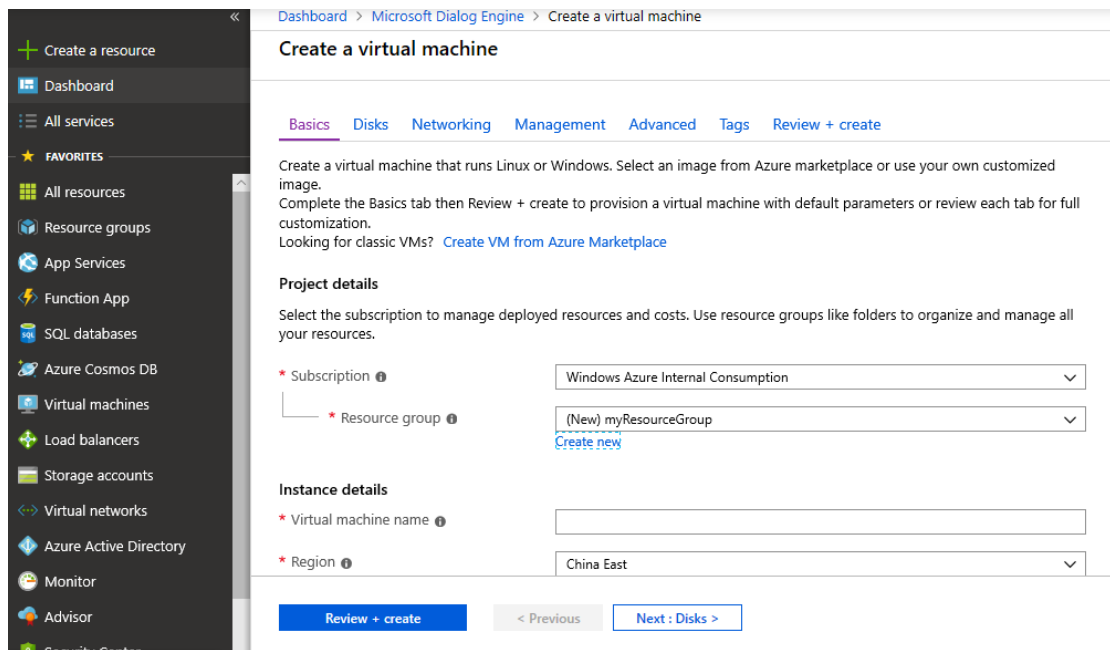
«
Create a resource
Dashboard
All services
FAVORITES
All resources
Resource groups
App Services
Function App
SQL databases
Azure Cosmos DB
Virtual machines
Load balancers
Storage accounts
Virtual networks
Azure Active Directory
Monitor
Advisor
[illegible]

Dashboard > Microsoft Dialog Engine > Create a virtual machine

Create a virtual machine

Basics Disks Networking Management Advanced Tags Review + create

Create a virtual machine that runs Linux or Windows. Select an image from Azure marketplace or use your own customized image.
Complete the Basics tab then Review + create to provision a virtual machine with default parameters or review each tab for full customization.
Looking for classic VMs? Create VM from Azure Marketplace

Project details

Select the subscription to manage deployed resources and costs. Use resource groups like folders to organize and manage all your resources.

* Subscription
Windows Azure Internal Consumption

* Resource group
(New) myResourceGroup
Create new

Instance details

* Virtual machine name

* Region
China East

Review + create
< Previous
Next : Disks >